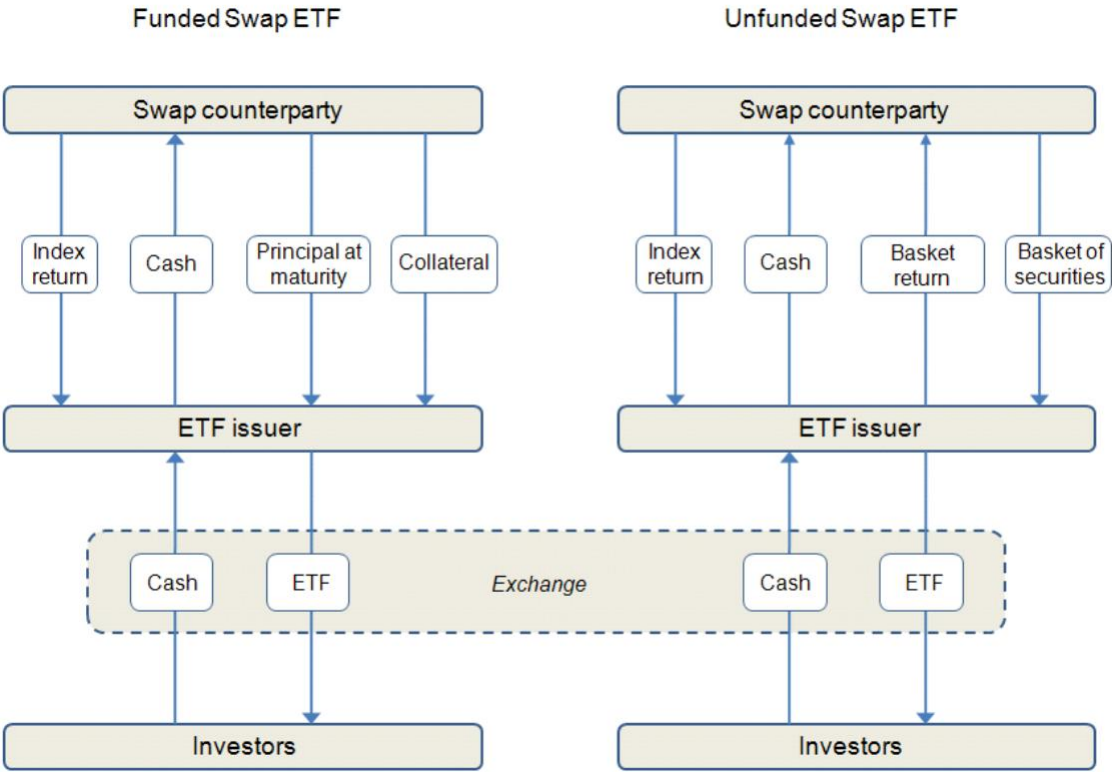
Funded Swap ETF

Unfunded Swap ETF

Swap counterparty

Index return

Cash

Principal at maturity

Collateral

ETF issuer

Swap counterparty

Index return

Cash

Basket return

Basket of securities

ETF issuer

Cash

ETF

Exchange

Cash

ETF

Investors

Investors